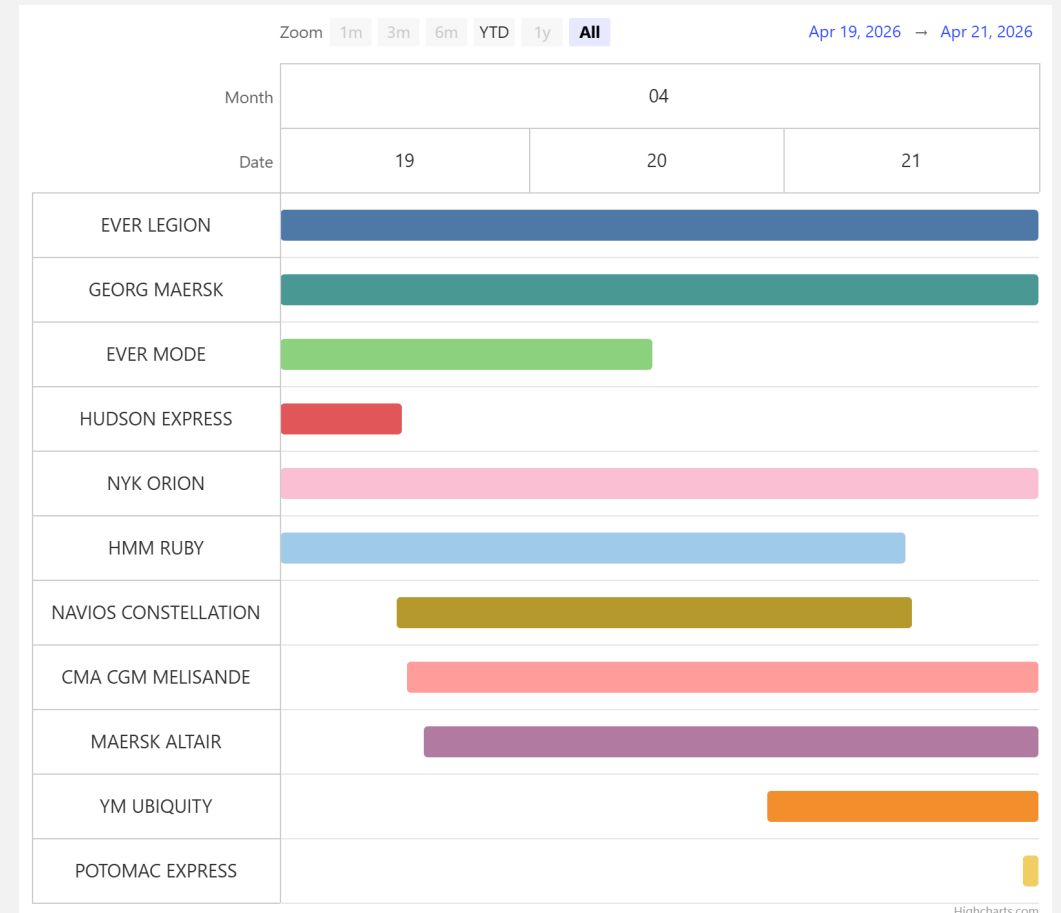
Zoom 1m 3m 6m YTD 1y All

Apr 19, 2026 → Apr 21, 2026

| Month | 04 | | |
|---|---|---|---|
| Date | 19 | 20 | 21 |
| EVER LEGION | | | |
| GEORG MAERSK | | | |
| EVER MODE | | | |
| HUDSON EXPRESS | | | |
| NYK ORION | | | |
| HMM RUBY | | | |
| NAVIOS CONSTELLATION | | | |
| CMA CGM MELISANDE | | | |
| MAERSK ALTAIR | | | |
| YM UBIQUITY | | | |
| POTOMAC EXPRESS | | | |

Highcharts.com